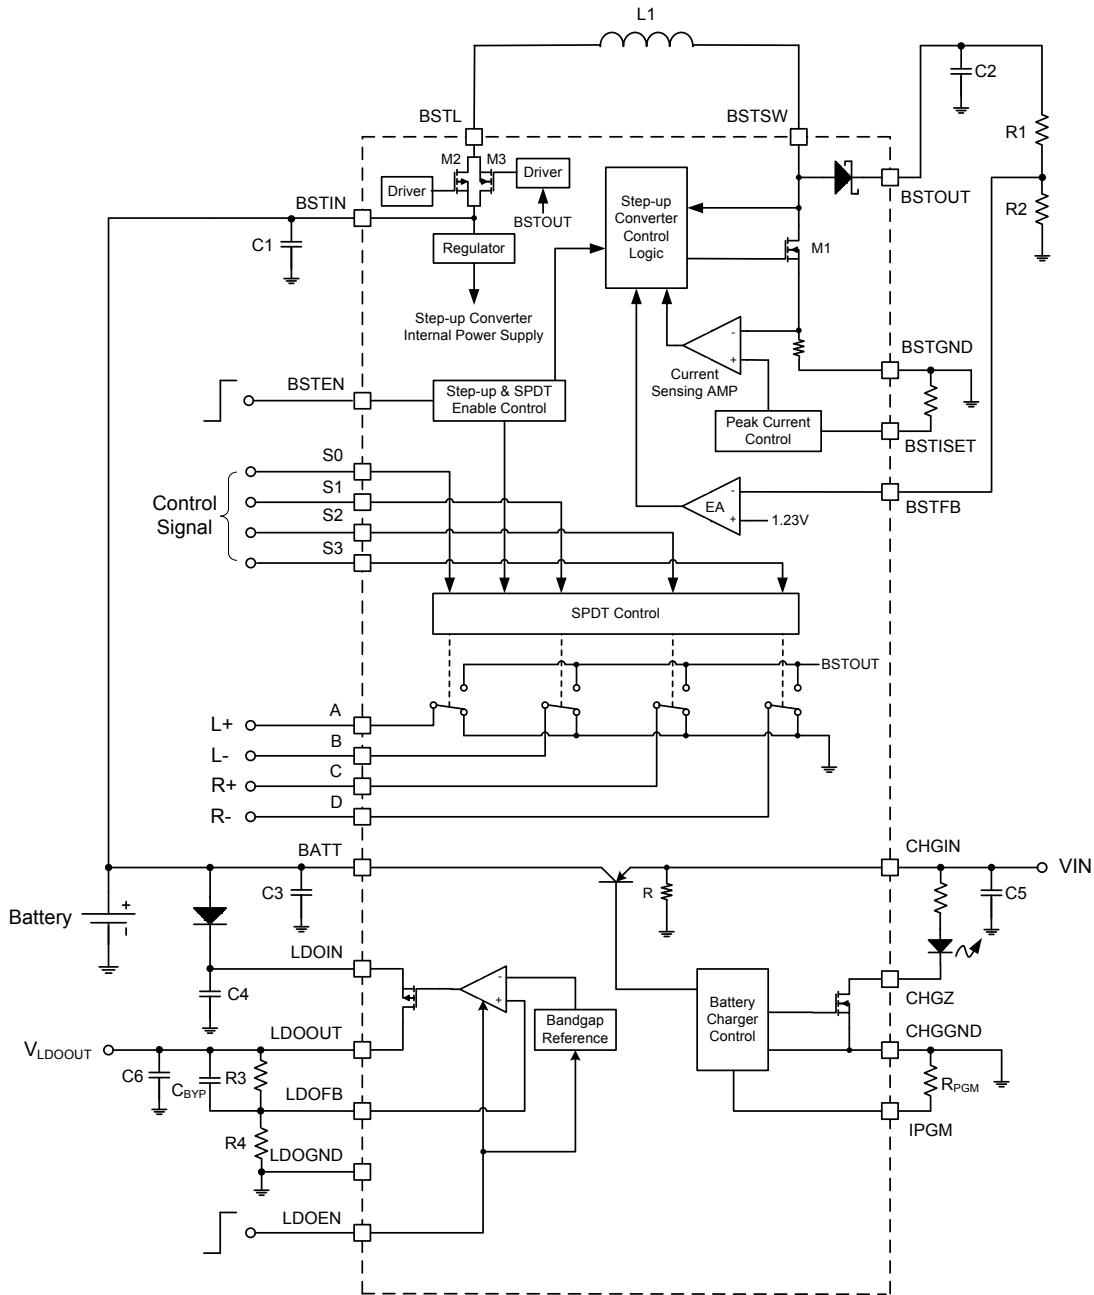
L1

C2

BSTL

BSTSW

R1

M2 M3

Driver

Driver

BSTOUT

BSTOUT

R2

BSTIN

Step-up Converter Control Logic

C1

Regulator

M1

Step-up Converter Internal Power Supply

-

+

BSTGND

Current Sensing AMP

BSTEN

Step-up & SPDT Enable Control

Peak Current Control

BSTISET

S0

S1

Control Signal

EA

BSTFB

S2

1.23V

S3

SPDT Control

BSTOUT

L+

A

L-

B

R+

C

R-

D

BATT

CHGIN

VIN

C3

R

C5

Battery

+

LDOIN

C4

CHGZ

+

-

Bandgap Reference

Battery Charger Control

$V_{LDOOUT}$

LDOOUT

CHGGND

C6

$C_{BYP}$

R3

$R_{PGM}$

LDOFB

IPGM

R4

LDOGND

LDOEN